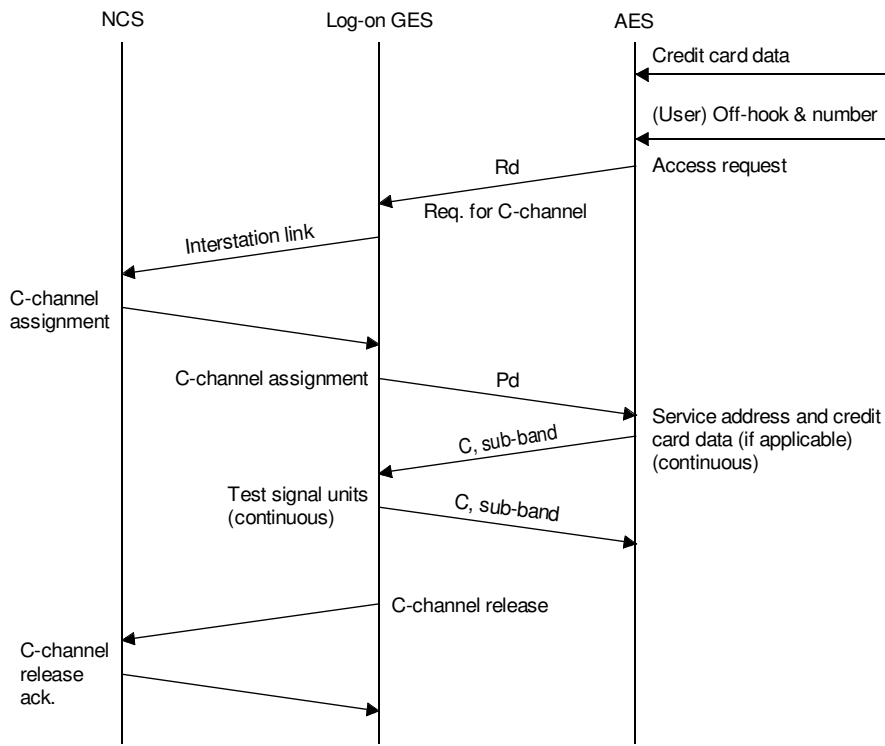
NCS

Log-on GES

AES

Credit card data

(User) Off-hook & number

Rd

Access request

Req. for C-channel

Interstation link

C-channel assignment

C-channel assignment

Pd

Service address and credit card data (if applicable) (continuous)

C, sub-band

Test signal units (continuous)

C, sub-band

C-channel release

C-channel release ack.